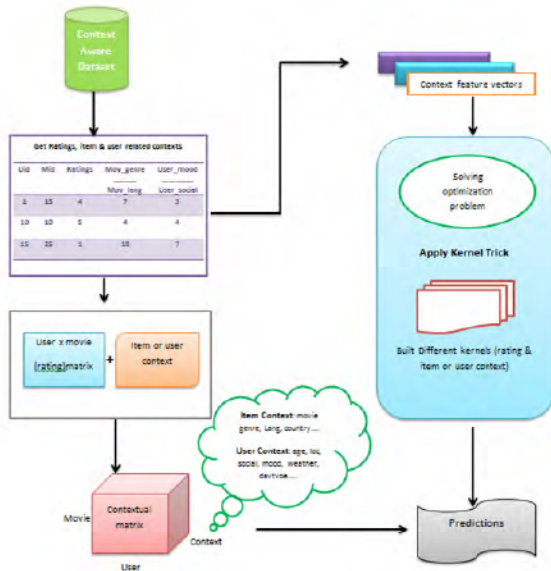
Context Aware Dataset

Get Ratings, item & user related contexts

| Uid | Mid | Ratings | Mov_genre ........ Mov_lang | User_mood ........ User_social |
|---|---|---|---|---|
| 1 | 15 | 4 | 7 | 3 |
| 10 | 10 | 5 | 4 | 4 |
| 15 | 25 | 1 | 10 | 7 |

Context feature vectors

Solving optimization problem

Apply Kernel Trick

Built Different kernels (rating & item or user context)

User x movie (rating)matrix + Item or user context

Item Context: movie genre, lang, country.....

User Context: age, loc, social, mood, weather, devtype.....

Movie Contextual matrix Context User

Predictions